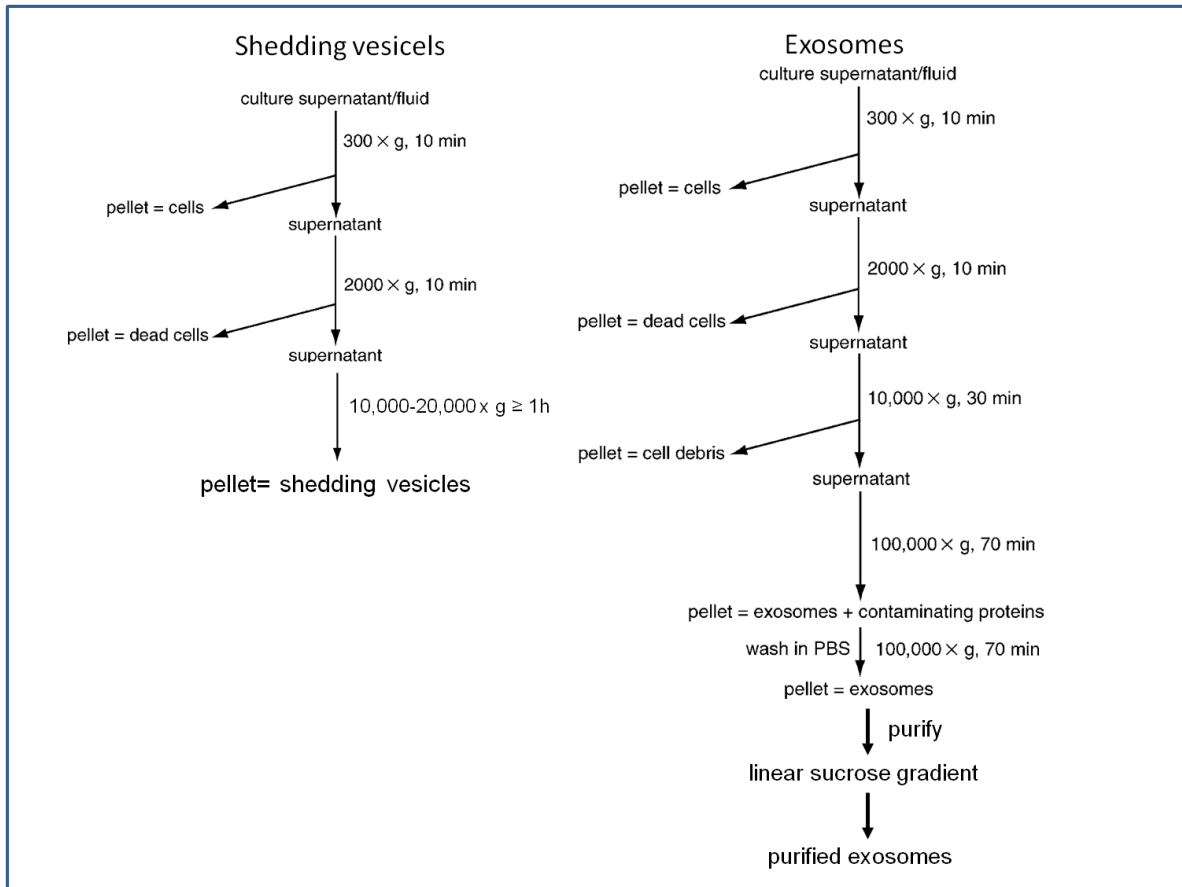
Shedding vesicels

culture supernatant/fluid

$300 \times g$, 10 min

pellet = cells

supernatant

$2000 \times g$, 10 min

pellet = dead cells

supernatant

10,000-20,000 x g $\geq$ 1h

pellet= shedding vesicles

Exosomes

culture supernatant/fluid

$300 \times g$, 10 min

pellet = cells

supernatant

$2000 \times g$, 10 min

pellet = dead cells

supernatant

$10,000 \times g$, 30 min

pellet = cell debris

supernatant

$100,000 \times g$, 70 min

pellet = exosomes + contaminating proteins

wash in PBS

$100,000 \times g$, 70 min

pellet = exosomes

purify

linear sucrose gradient

purified exosomes